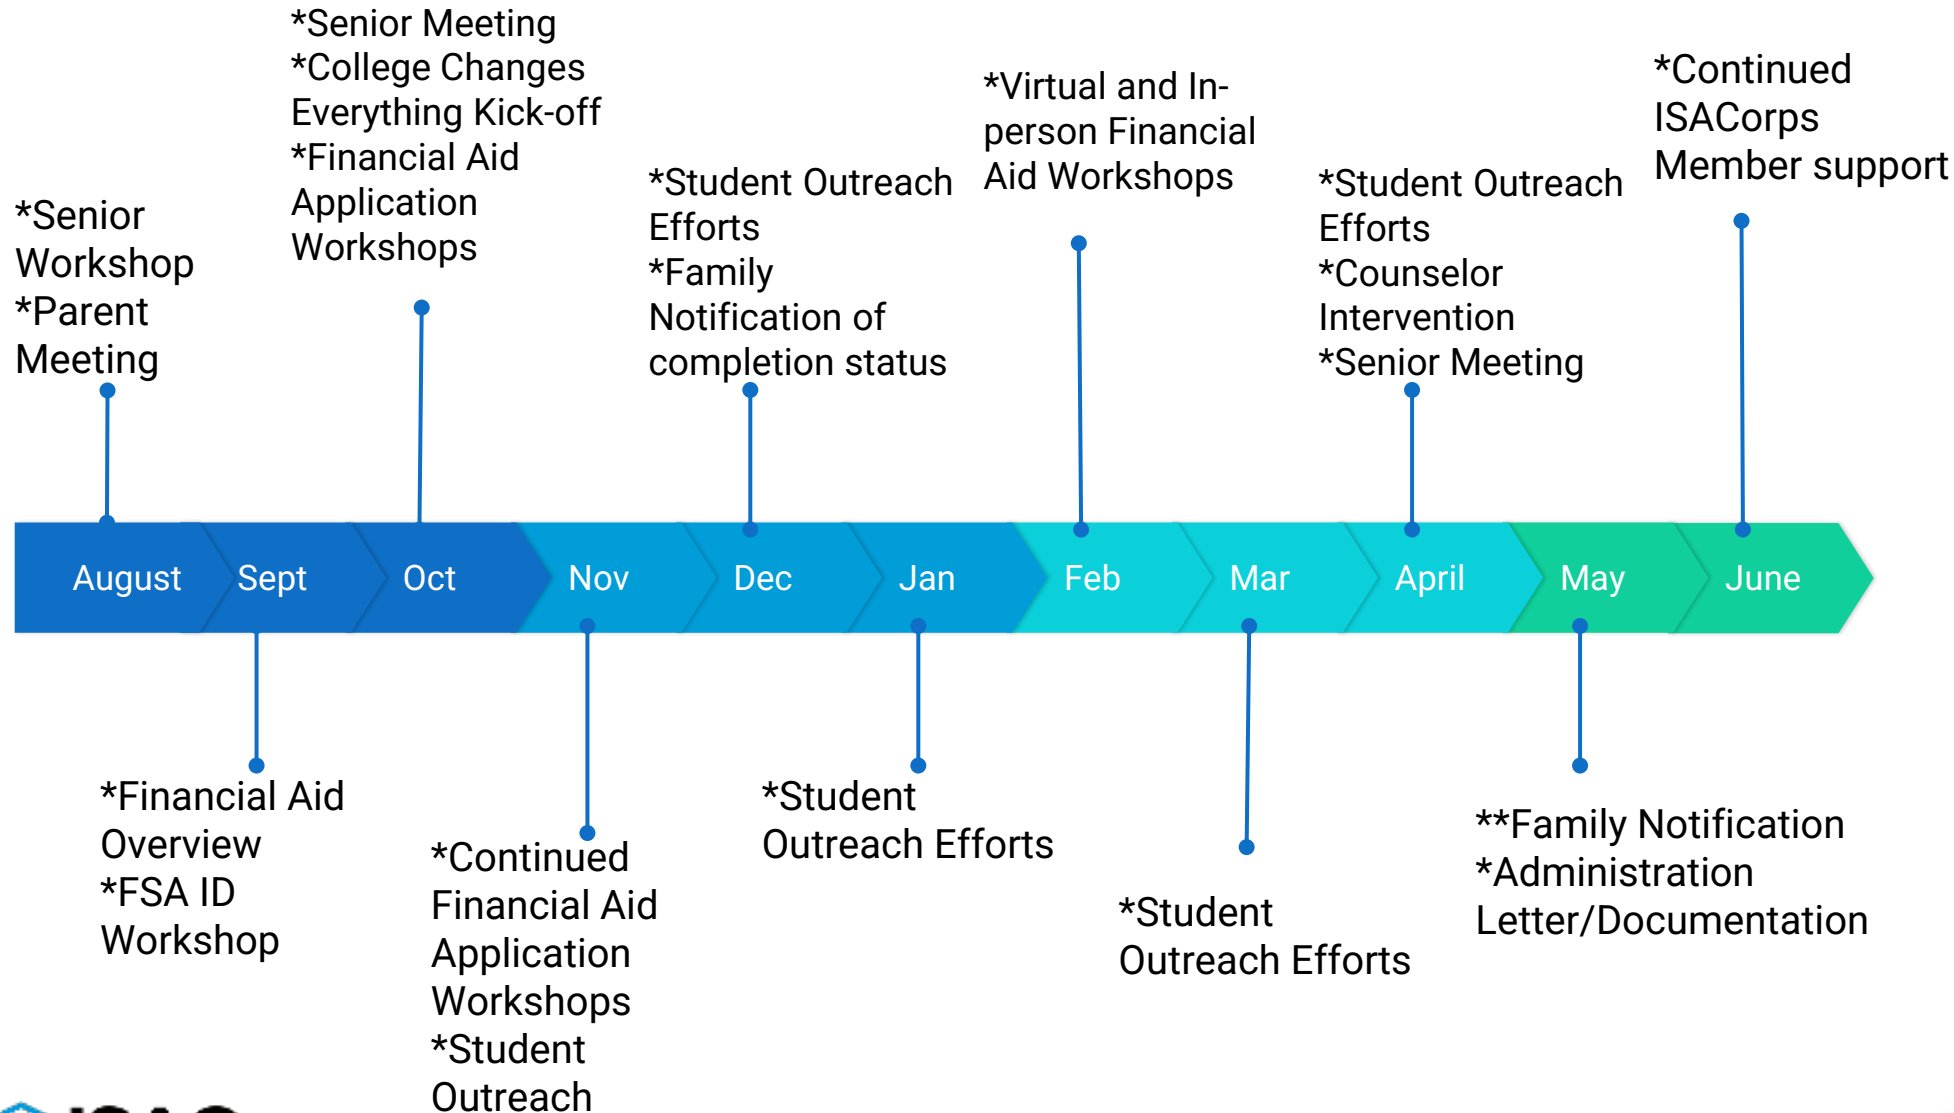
*Senior Workshop
*Parent Meeting

*Senior Meeting
*College Changes Everything Kick-off
*Financial Aid Application Workshops

*Student Outreach Efforts
*Family Notification of completion status

*Virtual and In-person Financial Aid Workshops

*Student Outreach Efforts
*Counselor Intervention
*Senior Meeting

*Continued ISACorps Member support

August | Sept | Oct | Nov | Dec | Jan | Feb | Mar | April | May | June

*Financial Aid Overview
*FSA ID Workshop

*Continued Financial Aid Application Workshops
*Student Outreach

*Student Outreach Efforts

*Student Outreach Efforts

**Family Notification
*Administration Letter/Documentation

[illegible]